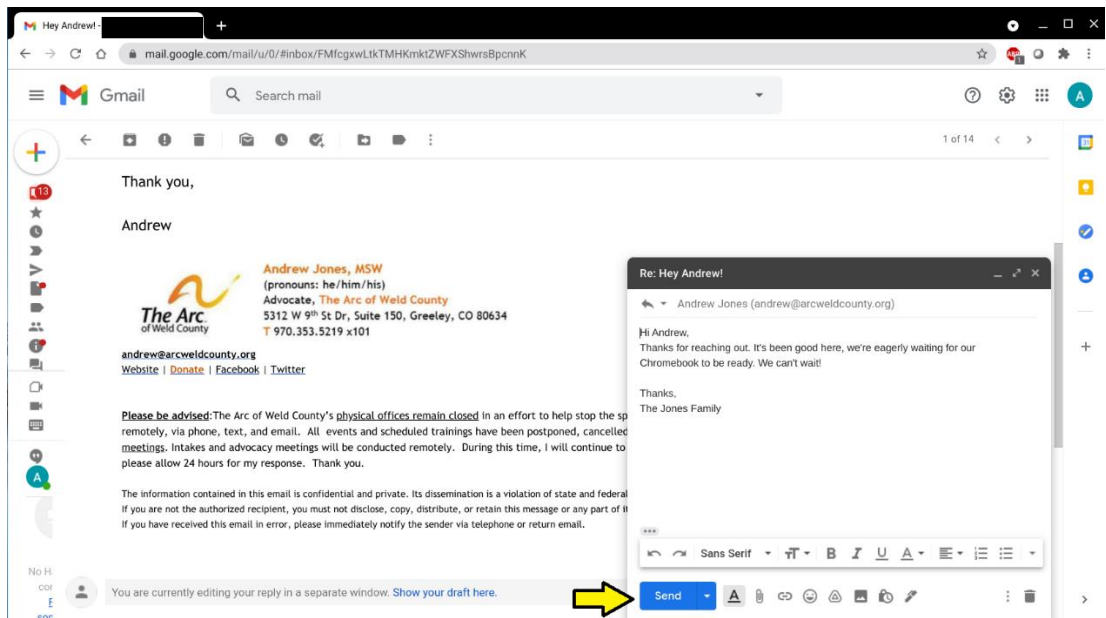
Hey Andrew! -

mail.google.com/mail/u/0/#inbox/FMfcgxwLtkTMHKmktZWFXShwrsBpcnnK

Gmail

Search mail

1 of 14

13

Thank you,

Andrew

The Arc of Weld County

Andrew Jones, MSW
(pronouns: he/him/his)
Advocate, The Arc of Weld County
5312 W 9th St Dr, Suite 150, Greeley, CO 80634
T 970.353.5219 x101

andrew@arcweldcounty.org
Website | Donate | Facebook | Twitter

Please be advised:The Arc of Weld County's physical offices remain closed in an effort to help stop the sp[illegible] remotely, via phone, text, and email. All events and scheduled trainings have been postponed, cancelled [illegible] meetings. Intakes and advocacy meetings will be conducted remotely. During this time, I will continue to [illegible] please allow 24 hours for my response. Thank you.

The information contained in this email is confidential and private. Its dissemination is a violation of state and federal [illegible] If you are not the authorized recipient, you must not disclose, copy, distribute, or retain this message or any part of i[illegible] If you have received this email in error, please immediately notify the sender via telephone or return email.

You are currently editing your reply in a separate window. Show your draft here.

Re: Hey Andrew!

Andrew Jones (andrew@arcweldcounty.org)

Hi Andrew,
Thanks for reaching out. It's been good here, we're eagerly waiting for our Chromebook to be ready. We can't wait!

Thanks,
The Jones Family

Sans Serif

Send

No H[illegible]